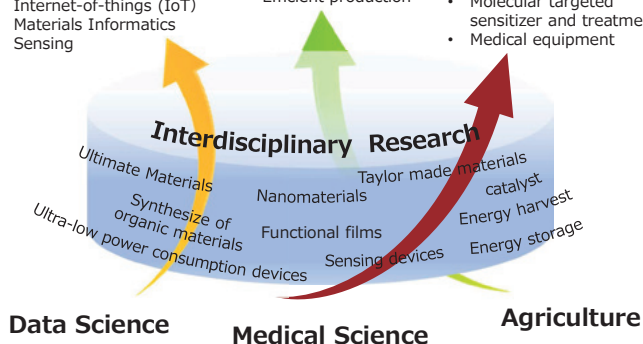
Internet-of-things (IoT)
Materials Informatics
Sensing

Efficient production

• Molecular targeted sensitizer and treatme
• Medical equipment

Interdisciplinary Research

Ultimate Materials
Synthesize of organic materials
Ultra-low power consumption devices
Nanomaterials
Functional films
Sensing devices
Taylor made materials
catalyst
Energy harvest
Energy storage

Data Science
Medical Science
Agriculture